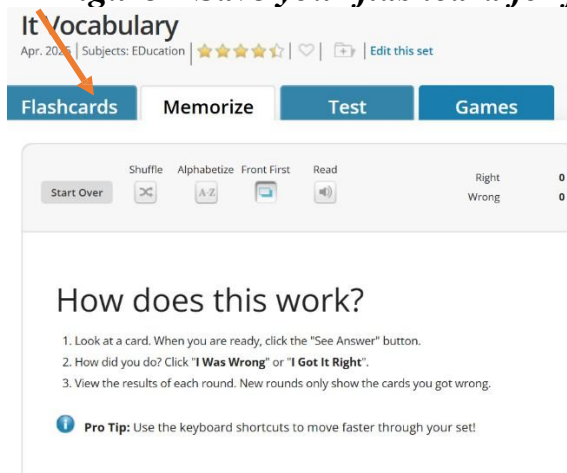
It Vocabulary

Apr. 20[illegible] | Subjects: EDucation | | Edit this set

Flashcards | Memorize | Test | Games

Start Over | Shuffle | Alphabetize | Front First | Read

Right 0
Wrong 0

How does this work?

1. Look at a card. When you are ready, click the "See Answer" button.
2. How did you do? Click "**I Was Wrong**" or "**I Got It Right**".
3. View the results of each round. New rounds only show the cards you got wrong.

**Pro Tip:** Use the keyboard shortcuts to move faster through your set!